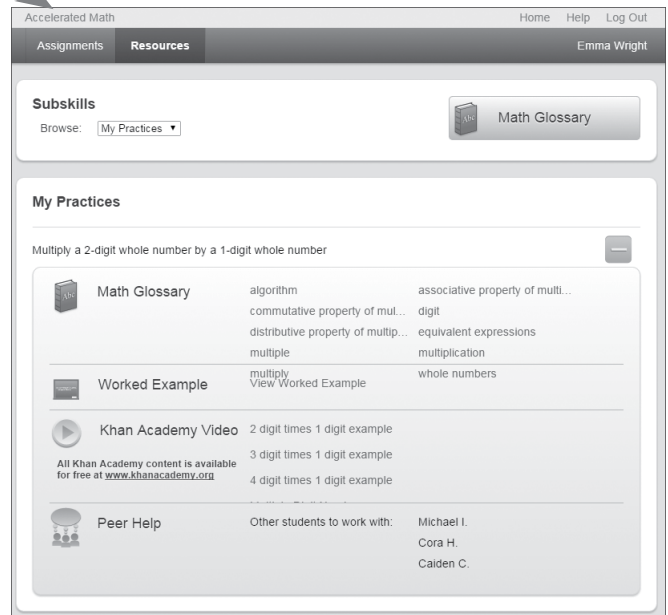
Accelerated Math

Home Help Log Out

Assignments Resources

Emma Wright

Subskills

Browse: My Practices ▾

Math Glossary

My Practices

Multiply a 2-digit whole number by a 1-digit whole number

Math Glossary

algorithm

associative property of multi...

commutative property of mul...

digit

distributive property of multip...

equivalent expressions

multiple

multiplication

multiply

whole numbers

Worked Example

View Worked Example

Khan Academy Video

2 digit times 1 digit example

3 digit times 1 digit example

4 digit times 1 digit example

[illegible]

All Khan Academy content is available for free at www.khanacademy.org

Peer Help

Other students to work with:

Michael I.

Cora H.

Caiden C.